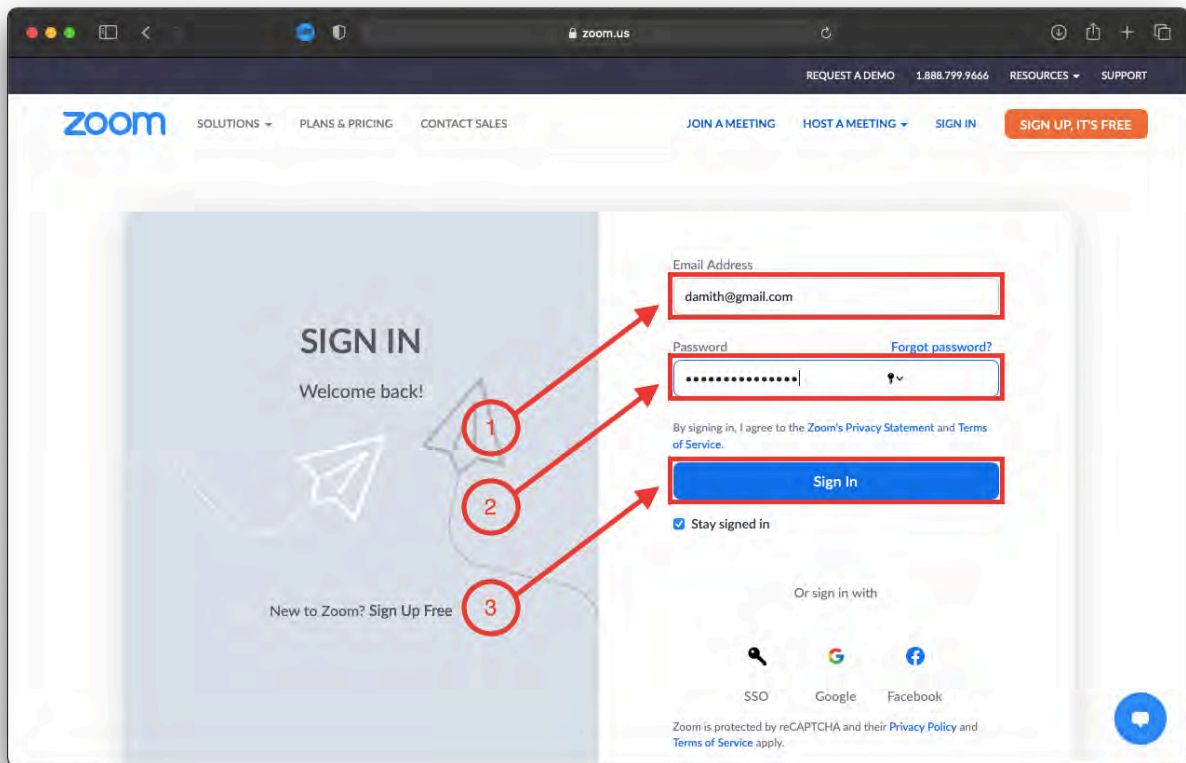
zoom.us

REQUEST A DEMO 1.888.799.9666 RESOURCES SUPPORT

zoom SOLUTIONS PLANS & PRICING CONTACT SALES JOIN A MEETING HOST A MEETING SIGN IN SIGN UP, IT'S FREE

SIGN IN

Welcome back!

New to Zoom? Sign Up Free

1

2

3

Email Address

damith@gmail.com

Password Forgot password?

•••••••••••••••

By signing in, I agree to the Zoom's Privacy Statement and Terms of Service.

Sign In

Stay signed in

Or sign in with

SSO Google Facebook

Zoom is protected by reCAPTCHA and their Privacy Policy and Terms of Service apply.